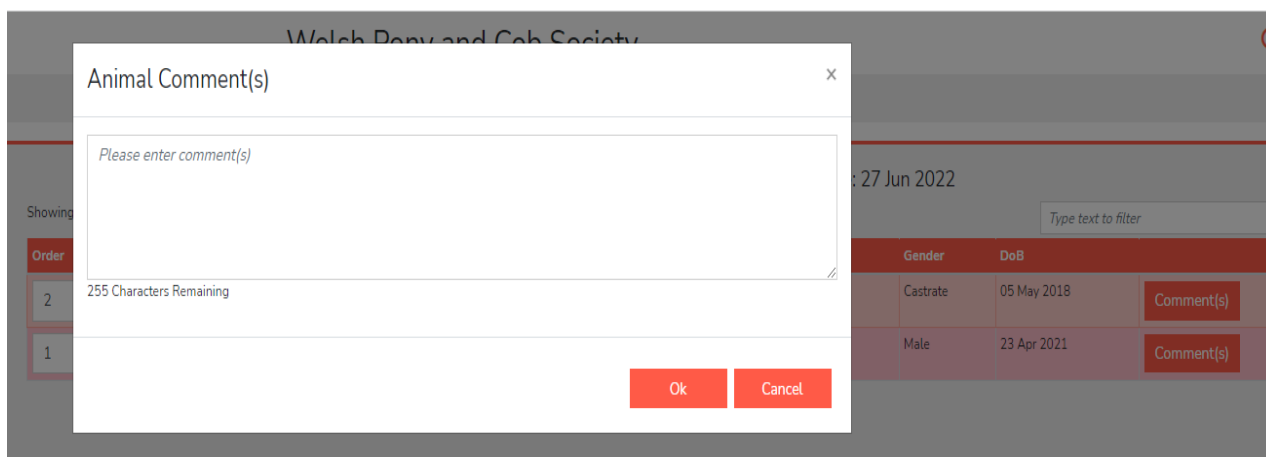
Welsh Pony and Cob Society

Animal Comment(s)

×

Please enter comment(s)

255 Characters Remaining

Ok

Cancel

: 27 Jun 2022

Showing

Type text to filter

| Order | | Gender | DoB | |
|---|---|---|---|---|
| 2 | | Castrate | 05 May 2018 | Comment(s) |
| 1 | | Male | 23 Apr 2021 | Comment(s) |